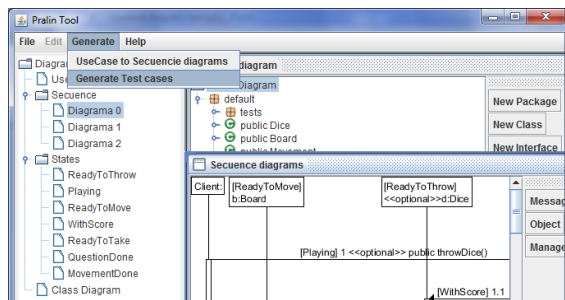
Pralin Tool

File Edit Generate Help

UseCase to Secuencie diagrams
Generate Test cases

Diagra
Use
Secuence
Diagrama 0
Diagrama 1
Diagrama 2
States
ReadyToThrow
Playing
ReadyToMove
WithScore
ReadyToTake
QuestionDone
MovementDone
Class Diagram

diagram
Diagram
default
tests
public Dice
public Board
public Movement

New Package
New Class
New Interface

Secuence diagrams

Client:
[ReadyToMove] b:Board
[ReadyToThrow] <<optional>>d:Dice

[Playing] 1 <<optional>> public throwDice()

[WithScore] 1.1

Messag
Object
Manage